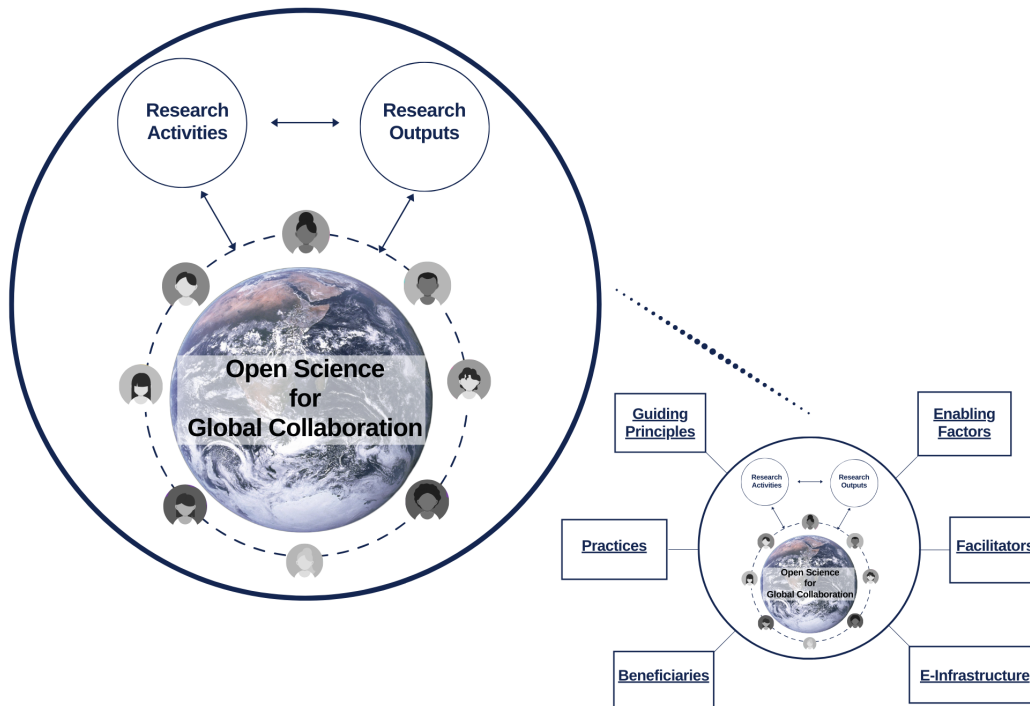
Research Activities

Research Outputs

Open Science for Global Collaboration

Guiding Principles

Enabling Factors

Research Activities

Research Outputs

Open Science for Global Collaboration

Practices

Facilitators

Beneficiaries

E-Infrastructure